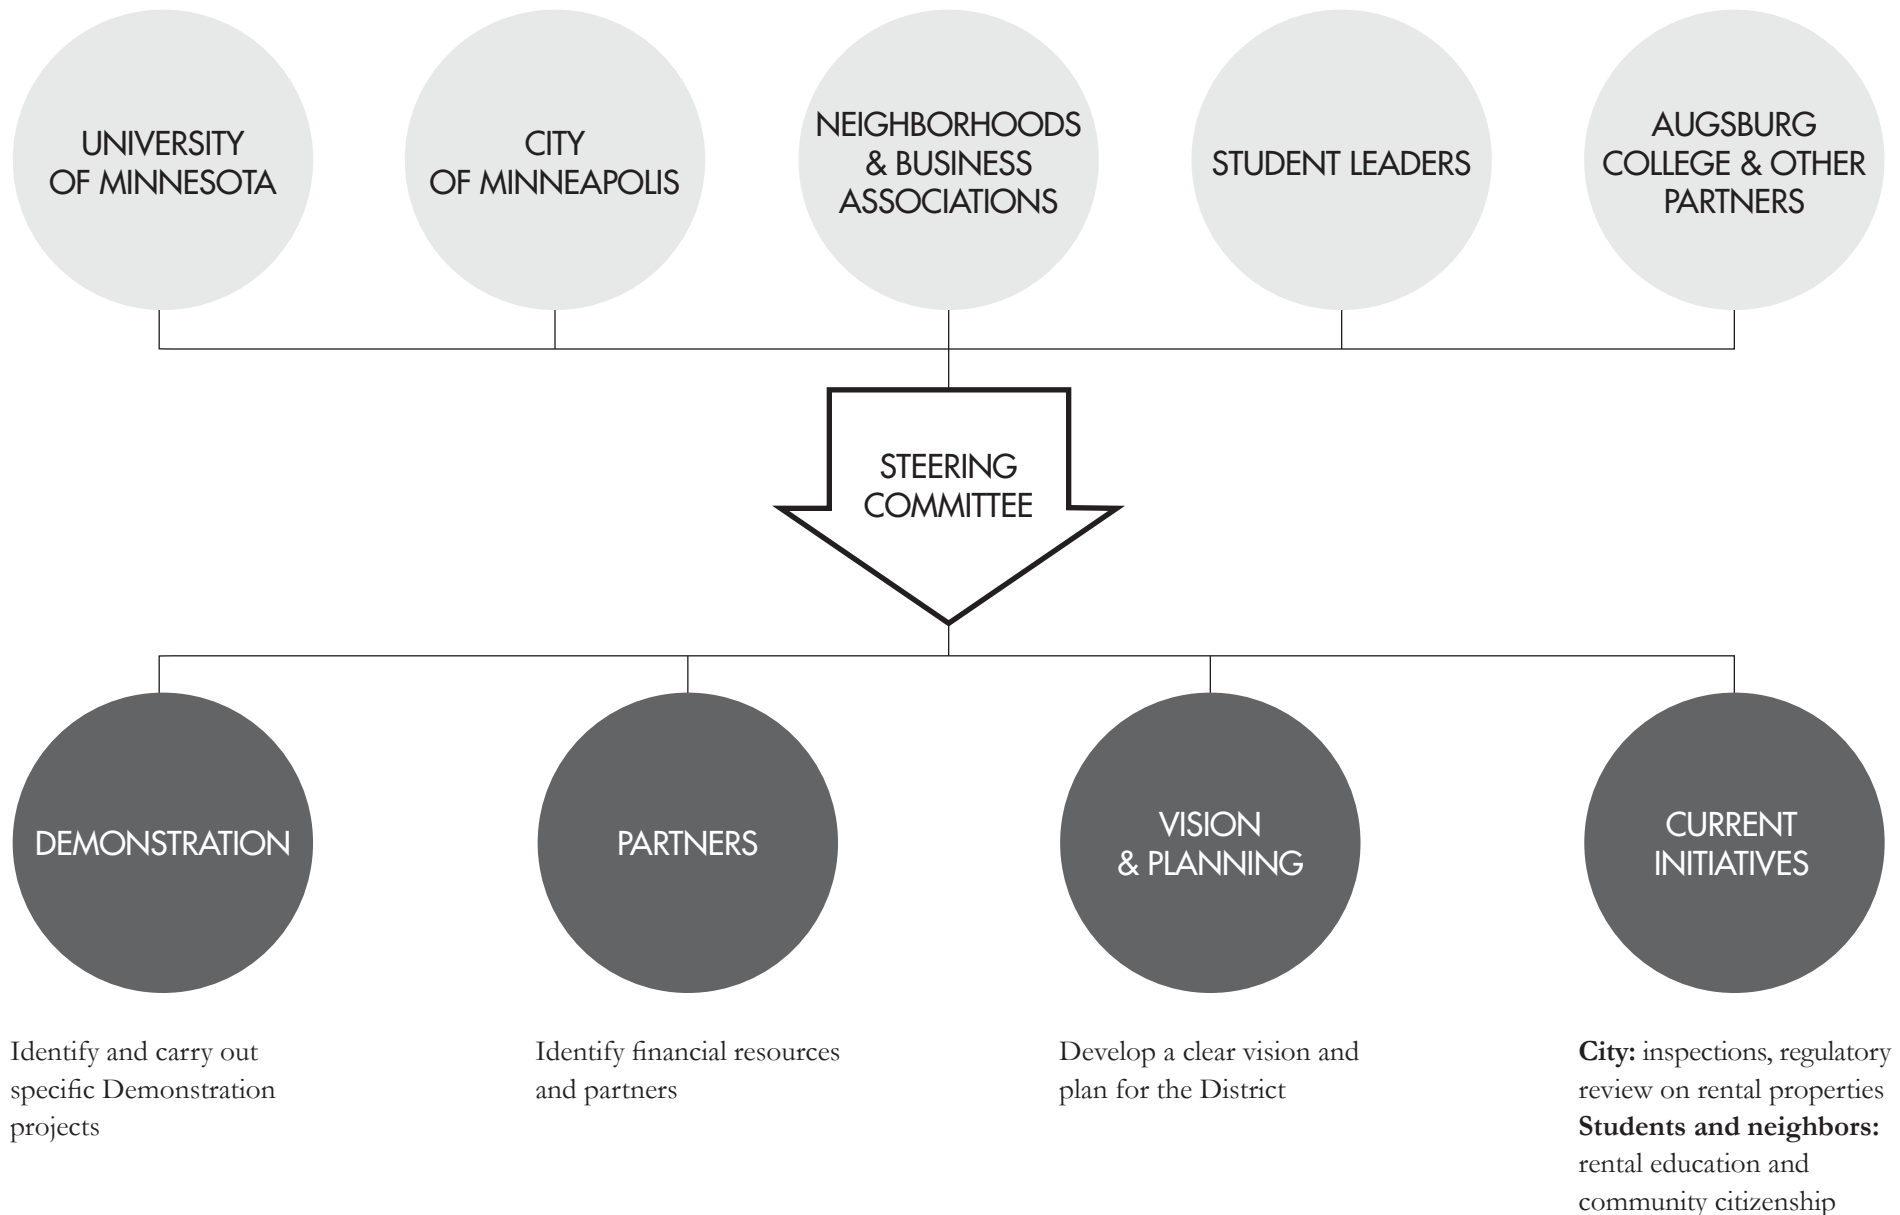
UNIVERSITY OF MINNESOTA

CITY OF MINNEAPOLIS

NEIGHBORHOODS & BUSINESS ASSOCIATIONS

STUDENT LEADERS

AUGSBURG COLLEGE & OTHER PARTNERS

STEERING COMMITTEE

DEMONSTRATION

PARTNERS

VISION & PLANNING

CURRENT INITIATIVES

Identify and carry out specific Demonstration projects

Identify financial resources and partners

Develop a clear vision and plan for the District

**City:** inspections, regulatory review on rental properties
**Students and neighbors:** rental education and community citizenship